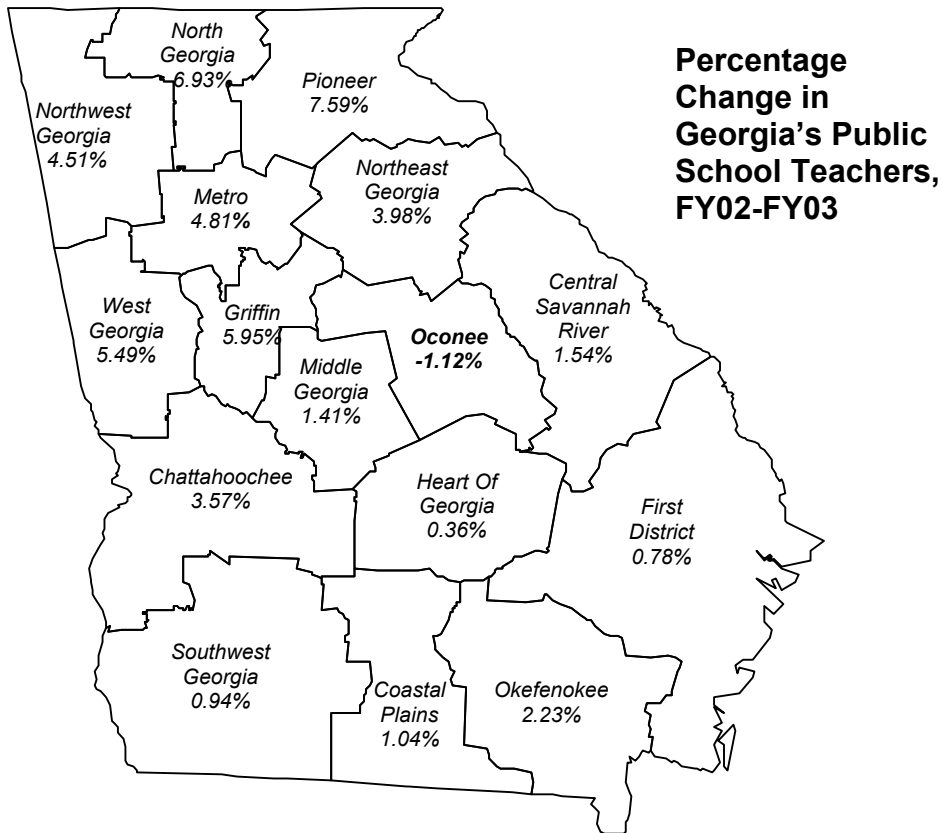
Percentage Change in Georgia's Public School Teachers, FY02-FY03

North Georgia 6.93%

Pioneer 7.59%

Northwest Georgia 4.51%

Northeast Georgia 3.98%

Metro 4.81%

Central Savannah River 1.54%

West Georgia 5.49%

Griffin 5.95%

Oconee -1.12%

Middle Georgia 1.41%

Chattahoochee 3.57%

Heart Of Georgia 0.36%

First District 0.78%

Southwest Georgia 0.94%

Coastal Plains 1.04%

Okefenokee 2.23%